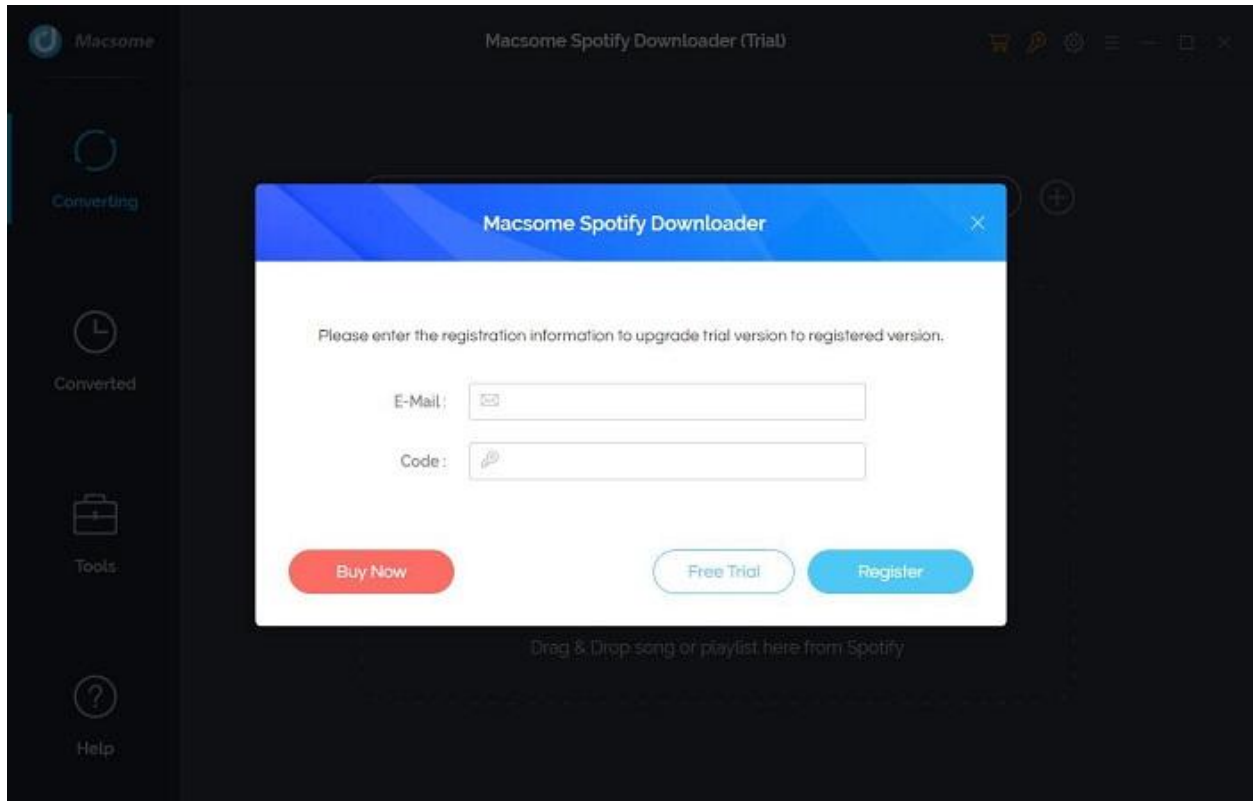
Macsome

Macsome Spotify Downloader (Trial)

Converting

Converted

Tools

Help

Macsome Spotify Downloader

Please enter the registration information to upgrade trial version to registered version.

E-Mail :

Code :

Buy Now

Free Trial

Register

Drag & Drop song or playlist here from Spotify